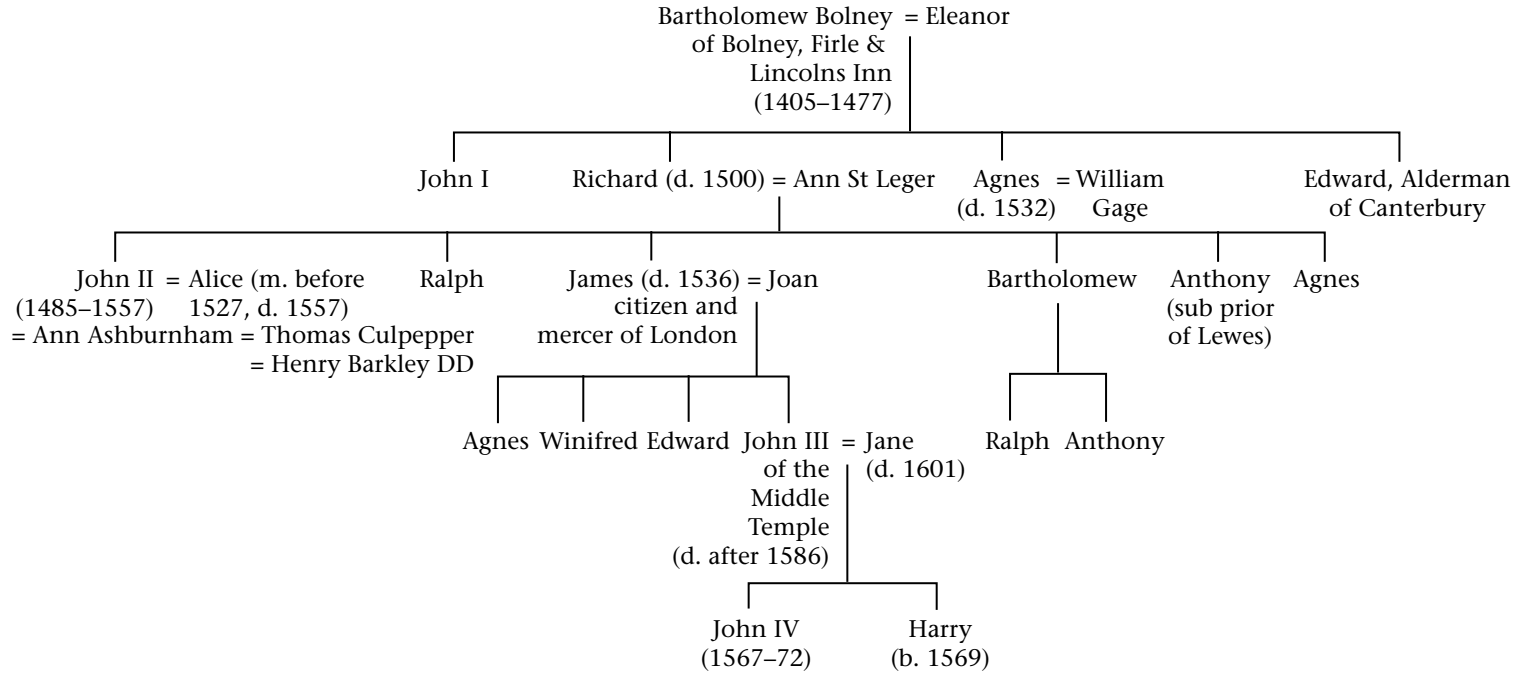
Bartholomew Bolney = Eleanor
of Bolney, Firle &
Lincolns Inn
(1405–1477)

John I

Richard (d. 1500) = Ann St Leger

Agnes = William
(d. 1532) Gage

Edward, Alderman
of Canterbury

John II = Alice (m. before
(1485–1557) 1527, d. 1557)
= Ann Ashburnham = Thomas Culpepper
= Henry Barkley DD

Ralph

James (d. 1536) = Joan
citizen and
mercer of London

Bartholomew

Anthony
(sub prior
of Lewes)

Agnes

Agnes

Winifred

Edward

John III = Jane
of the (d. 1601)
Middle
Temple
(d. after 1586)

Ralph

Anthony

John IV
(1567–72)

Harry
(b. 1569)